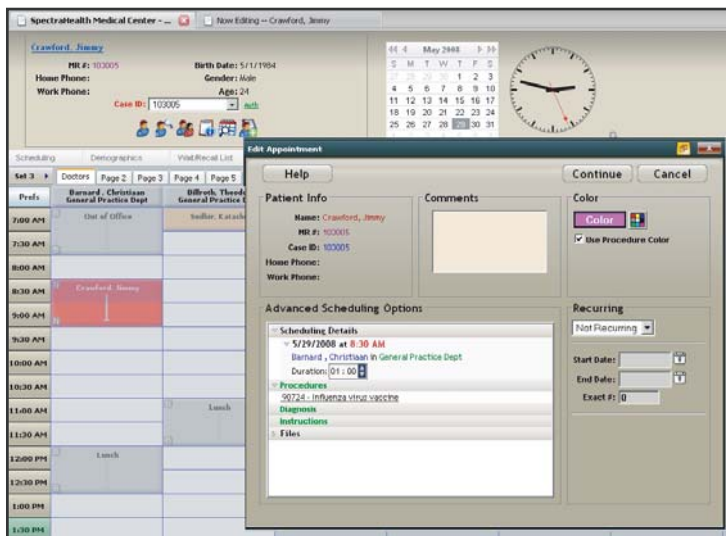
SpectraHealth Medical Center - ... | Now Editing -- Crawford, Jimmy

Crawford, Jimmy
MR #: 103005
Birth Date: 5/1/1984
Home Phone:
Gender: Male
Work Phone:
Age: 24
Case ID: 103005
Auth

May 2008
| S | M | T | W | T | F | S |
|---|---|---|---|---|---|---|
| 27 | 28 | 29 | 30 | 1 | 2 | 3 |
| 4 | 5 | 6 | 7 | 8 | 9 | 10 |
| 11 | 12 | 13 | 14 | 15 | 16 | 17 |
| 18 | 19 | 20 | 21 | 22 | 23 | 24 |
| 25 | 26 | 27 | 28 | 29 | 30 | 31 |

Scheduling | Demographics | Wait/Recall List

Set 3 | Doctors | Page 2 | Page 3 | Page 4 | Page 5

Prefs
Barnard, Christiaan General Practice Dept
Billroth, Theod General Practice
7:00 AM
Out of Office
Sudler, Katach
7:30 AM
8:00 AM
8:30 AM
Crawford, Jimmy
9:00 AM
9:30 AM
10:00 AM
10:30 AM
11:00 AM
Lunch
11:30 AM
12:00 PM
Lunch
12:30 PM
1:00 PM
1:30 PM

Edit Appointment

Help
Continue
Cancel

Patient Info
Name: Crawford, Jimmy
MR #: 103005
Case ID: 103005
Home Phone:
Work Phone:

Comments

Color
Color
Use Procedure Color

Advanced Scheduling Options
Scheduling Details
5/29/2008 at 8:30 AM
Barnard, Christiaan in General Practice Dept
Duration: 01 : 00
Procedures
90724 - Influenza virus vaccine
Diagnosis
Instructions
Files

Recurring
Not Recurring
Start Date:
End Date:
Exact #: 0